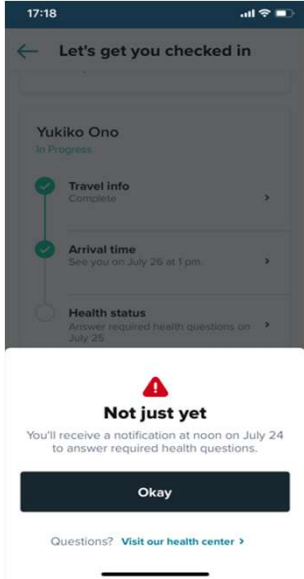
17:18

Let's get you checked in

Yukiko Ono
In Progress

Travel info
Complete

Arrival time
See you on July 26 at 1 pm.

Health status
Answer required health questions on July 25

Not just yet
You'll receive a notification at noon on July 24 to answer required health questions.

Okay

Questions? Visit our health center >